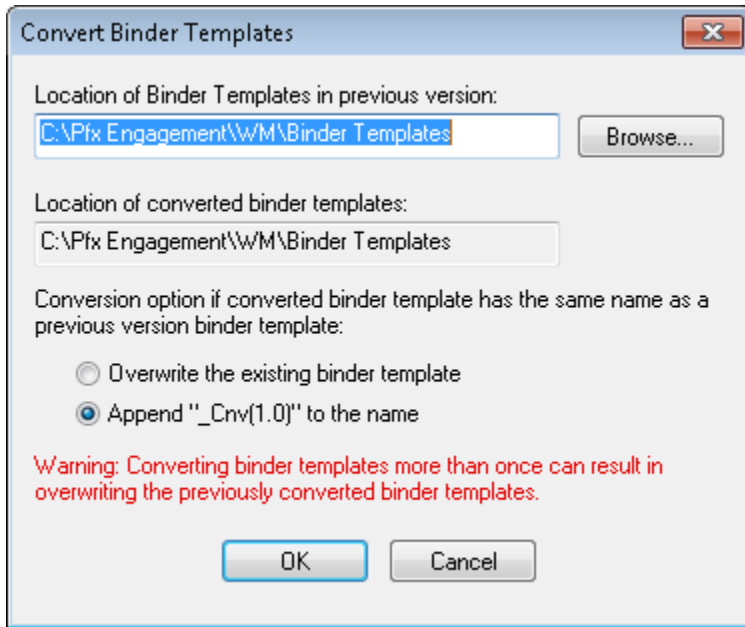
Convert Binder Templates

Location of Binder Templates in previous version:

C:\Pfx Engagement\WM\Binder Templates

Browse...

Location of converted binder templates:

C:\Pfx Engagement\WM\Binder Templates

Conversion option if converted binder template has the same name as a previous version binder template:

Overwrite the existing binder template

Append "_Cnv(1.0)" to the name

Warning: Converting binder templates more than once can result in overwriting the previously converted binder templates.

OK

Cancel